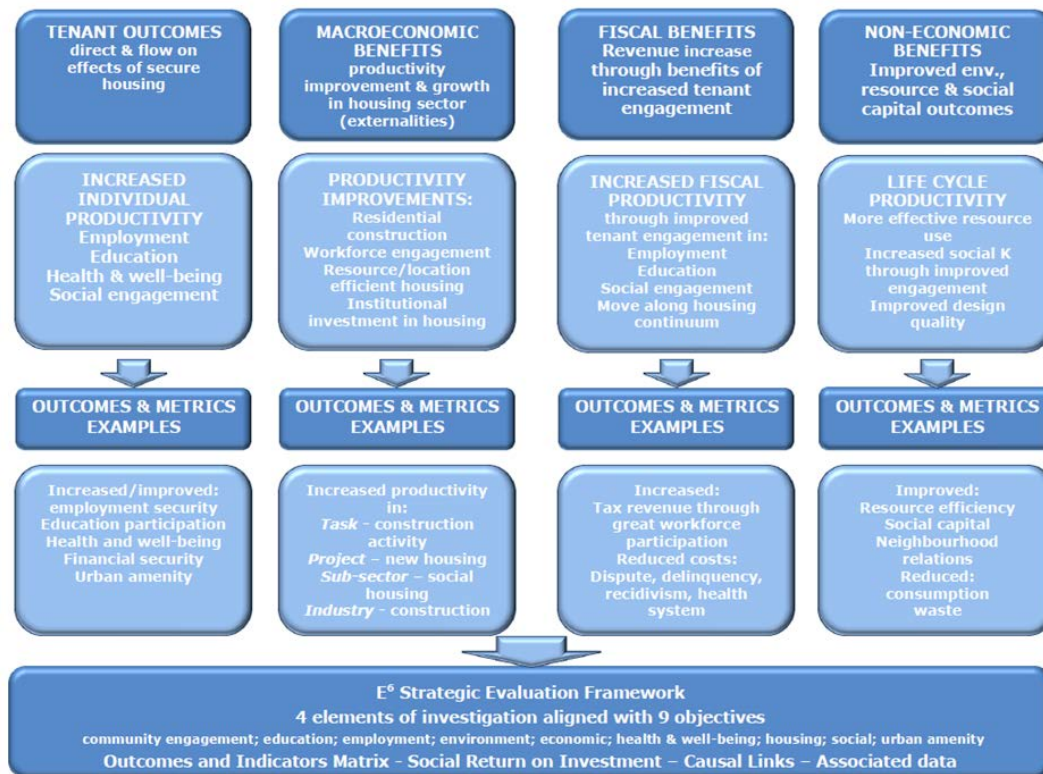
TENANT OUTCOMES
direct & flow on effects of secure housing

MACROECONOMIC BENEFITS
productivity improvement & growth in housing sector (externalities)

FISCAL BENEFITS
Revenue increase through benefits of increased tenant engagement

NON-ECONOMIC BENEFITS
Improved env., resource & social capital outcomes

INCREASED INDIVIDUAL PRODUCTIVITY
Employment
Education
Health & well-being
Social engagement

PRODUCTIVITY IMPROVEMENTS:
Residential construction
Workforce engagement
Resource/location efficient housing
Institutional investment in housing

INCREASED FISCAL PRODUCTIVITY
through improved tenant engagement in:
Employment
Education
Social engagement
Move along housing continuum

LIFE CYCLE PRODUCTIVITY
More effective resource use
Increased social K through improved engagement
Improved design quality

OUTCOMES & METRICS EXAMPLES

OUTCOMES & METRICS EXAMPLES

OUTCOMES & METRICS EXAMPLES

OUTCOMES & METRICS EXAMPLES

Increased/improved:
employment security
Education participation
Health and well-being
Financial security
Urban amenity

Increased productivity in:
Task – construction activity
Project – new housing
Sub-sector – social housing
Industry – construction

Increased:
Tax revenue through great workforce participation
Reduced costs:
Dispute, delinquency, recidivism, health system

Improved:
Resource efficiency
Social capital
Neighbourhood relations
Reduced:
consumption
waste

E$^6$ Strategic Evaluation Framework
4 elements of investigation aligned with 9 objectives
community engagement; education; employment; environment; economic; health & well-being; housing; social; urban amenity
Outcomes and Indicators Matrix - Social Return on Investment – Causal Links – Associated data